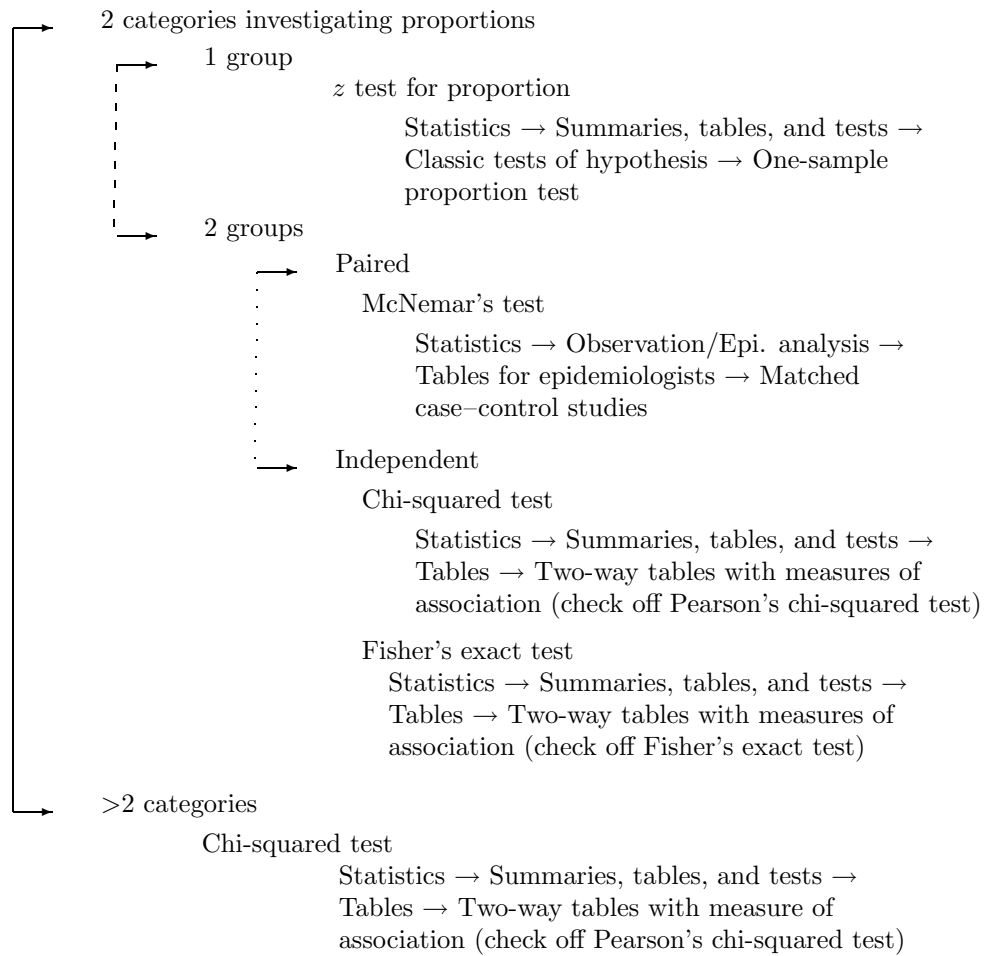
2 categories investigating proportions

1 group

$z$ test for proportion

Statistics → Summaries, tables, and tests → Classic tests of hypothesis → One-sample proportion test

2 groups

Paired

McNemar's test

Statistics → Observation/Epi. analysis → Tables for epidemiologists → Matched case–control studies

Independent

Chi-squared test

Statistics → Summaries, tables, and tests → Tables → Two-way tables with measures of association (check off Pearson's chi-squared test)

Fisher's exact test

Statistics → Summaries, tables, and tests → Tables → Two-way tables with measures of association (check off Fisher's exact test)

>2 categories

Chi-squared test

Statistics → Summaries, tables, and tests → Tables → Two-way tables with measure of association (check off Pearson's chi-squared test)